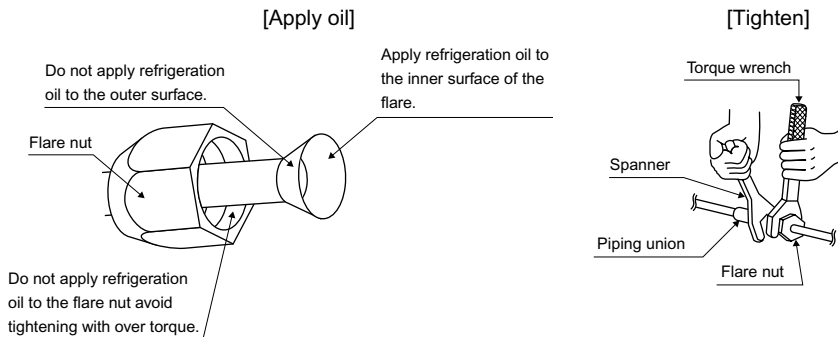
[Apply oil]

[Tighten]

Do not apply refrigeration oil to the outer surface.

Apply refrigeration oil to the inner surface of the flare.

Flare nut

Do not apply refrigeration oil to the flare nut avoid tightening with over torque.

Torque wrench

Spanner

Piping union

Flare nut